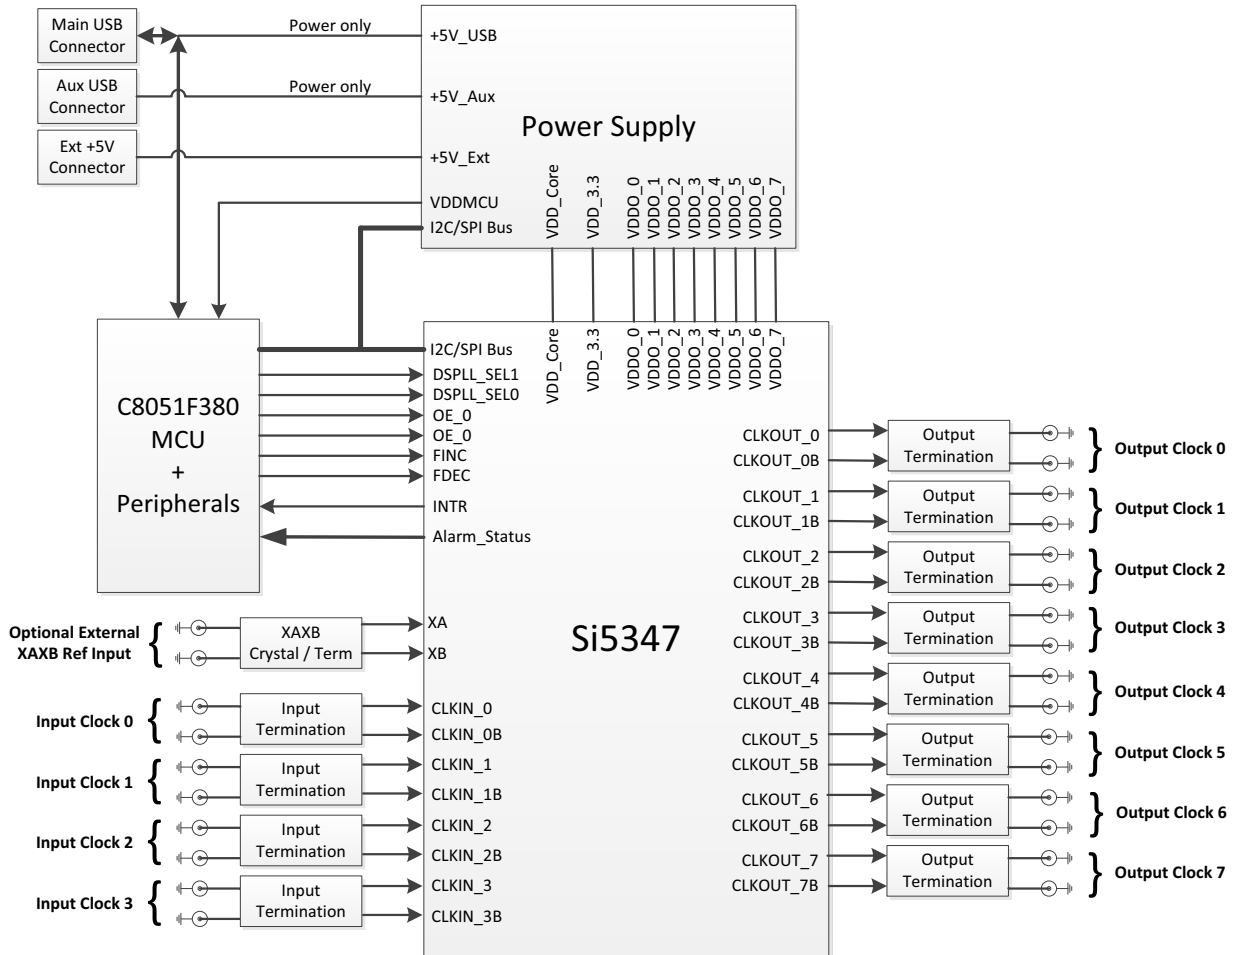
Main USB Connector

Aux USB Connector

Ext +5V Connector

Power only

Power only

+5V_USB

+5V_Aux

Power Supply

+5V_Ext

VDDMCU

I2C/SPI Bus

VDD_Core

VDD_3.3

VDDO_0

VDDO_1

VDDO_2

VDDO_3

VDDO_4

VDDO_5

VDDO_6

VDDO_7

C8051F380 MCU + Peripherals

I2C/SPI Bus

DSPLL_SEL1

DSPLL_SEL0

OE_0

OE_0

FINC

FDEC

INTR

Alarm_Status

VDD_Core

VDD_3.3

VDDO_0

VDDO_1

VDDO_2

VDDO_3

VDDO_4

VDDO_5

VDDO_6

VDDO_7

Si5347

CLKOUT_0

CLKOUT_0B

Output Termination

Output Clock 0

CLKOUT_1

CLKOUT_1B

Output Termination

Output Clock 1

CLKOUT_2

CLKOUT_2B

Output Termination

Output Clock 2

CLKOUT_3

CLKOUT_3B

Output Termination

Output Clock 3

CLKOUT_4

CLKOUT_4B

Output Termination

Output Clock 4

CLKOUT_5

CLKOUT_5B

Output Termination

Output Clock 5

CLKOUT_6

CLKOUT_6B

Output Termination

Output Clock 6

CLKOUT_7

CLKOUT_7B

Output Termination

Output Clock 7

Optional External XAXB Ref Input

XAXB Crystal / Term

XA

XB

Input Clock 0

Input Termination

CLKIN_0

CLKIN_0B

Input Clock 1

Input Termination

CLKIN_1

CLKIN_1B

Input Clock 2

Input Termination

CLKIN_2

CLKIN_2B

Input Clock 3

Input Termination

CLKIN_3

CLKIN_3B